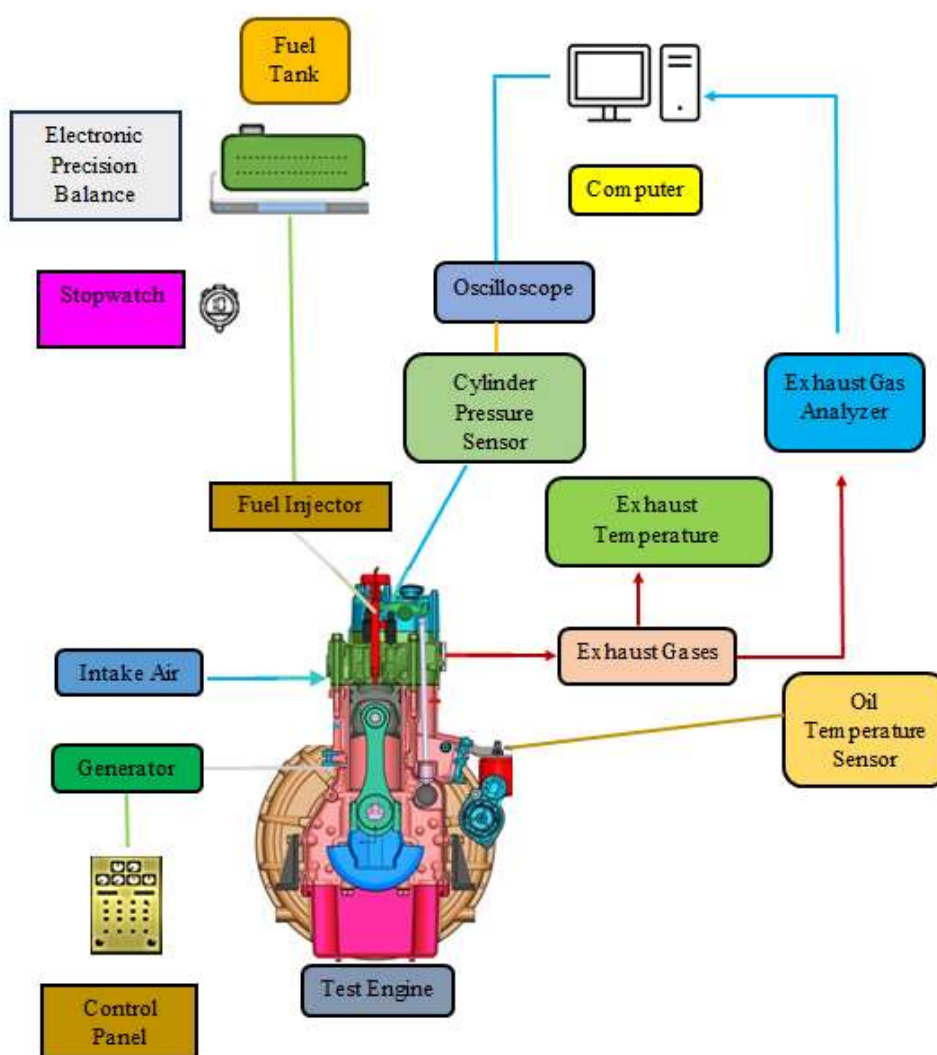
Fuel Tank

Electronic Precision Balance

Computer

Stopwatch

Oscilloscope

Cylinder Pressure Sensor

Exhaust Gas Analyzer

Fuel Injector

Exhaust Temperature

Intake Air

Exhaust Gases

Oil Temperature Sensor

Generator

Test Engine

Control Panel